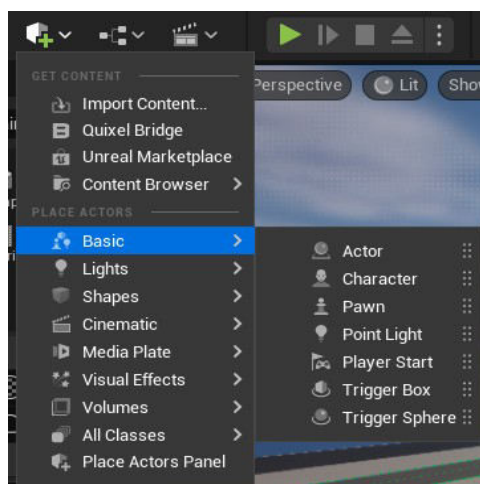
GET CONTENT
Import Content...
Quixel Bridge
Unreal Marketplace
Content Browser
PLACE ACTORS
Basic
Lights
Shapes
Cinematic
Media Plate
Visual Effects
Volumes
All Classes
Place Actors Panel

Perspective
Lit
Sho

Actor
Character
Pawn
Point Light
Player Start
Trigger Box
Trigger Sphere